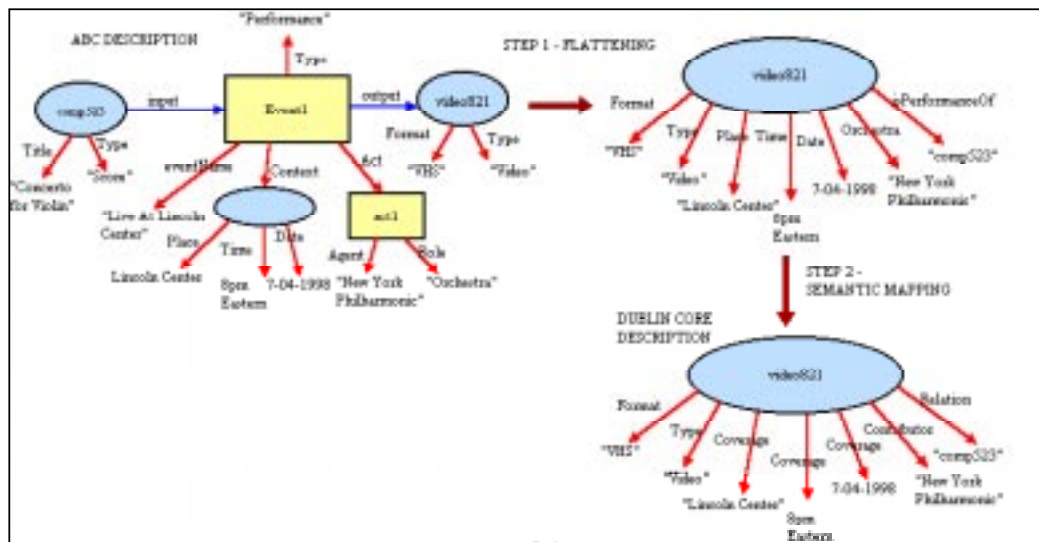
ABC DESCRIPTION

"Performance"

Type

comp523

input

Event1

output

video821

Title

Type

"Concerto for Violin"

"Score"

eventName

Context

Act

Format

Type

"VHS"

"Video"

"Live At Lincoln Center"

Place

Time

Date

act1

Agent

Role

Lincoln Center

8pm Eastern

7-04-1998

"New York Philharmonic"

"Orchestra"

STEP 1 - FLATTENING

video821

Format

Type

Place

Time

Date

Orchestra

isPerformanceOf

"VHS"

"Video"

"Lincoln Center"

8pm Eastern

7-04-1998

"New York Philharmonic"

"comp523"

STEP 2 - SEMANTIC MAPPING

DUBLIN CORE DESCRIPTION

video821

Format

Type

Coverage

Coverage

Coverage

Contributor

Relation

"VHS"

"Video"

"Lincoln Center"

8pm Eastern

7-04-1998

"New York Philharmonic"

"comp523"